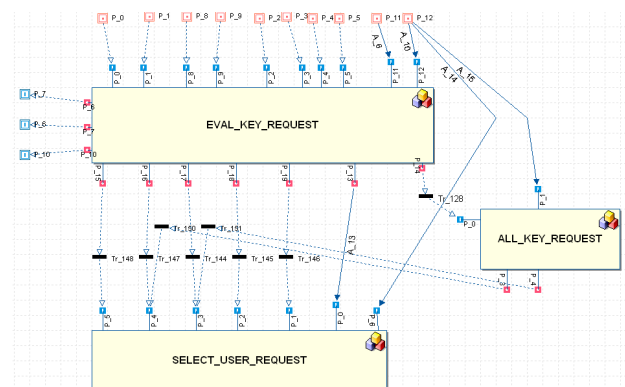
P_0
P_1
P_8
P_9
P_2
P_3
P_4
P_5
P_11
P_12
A_9
A_10
A_16
A_14
P_0
P_1
P_8
P_9
P_2
P_3
P_4
P_5
P_11
P_12
P_7
P_6
P_10
P_6
P_7
P_10
EVAL_KEY_REQUEST
Tr_128
P_0
P_1
ALL_KEY_REQUEST
Tr_150
Tr_151
A_13
Tr_148
Tr_147
Tr_144
Tr_145
Tr_146
P_0
P_4
P_0
SELECT_USER_REQUEST